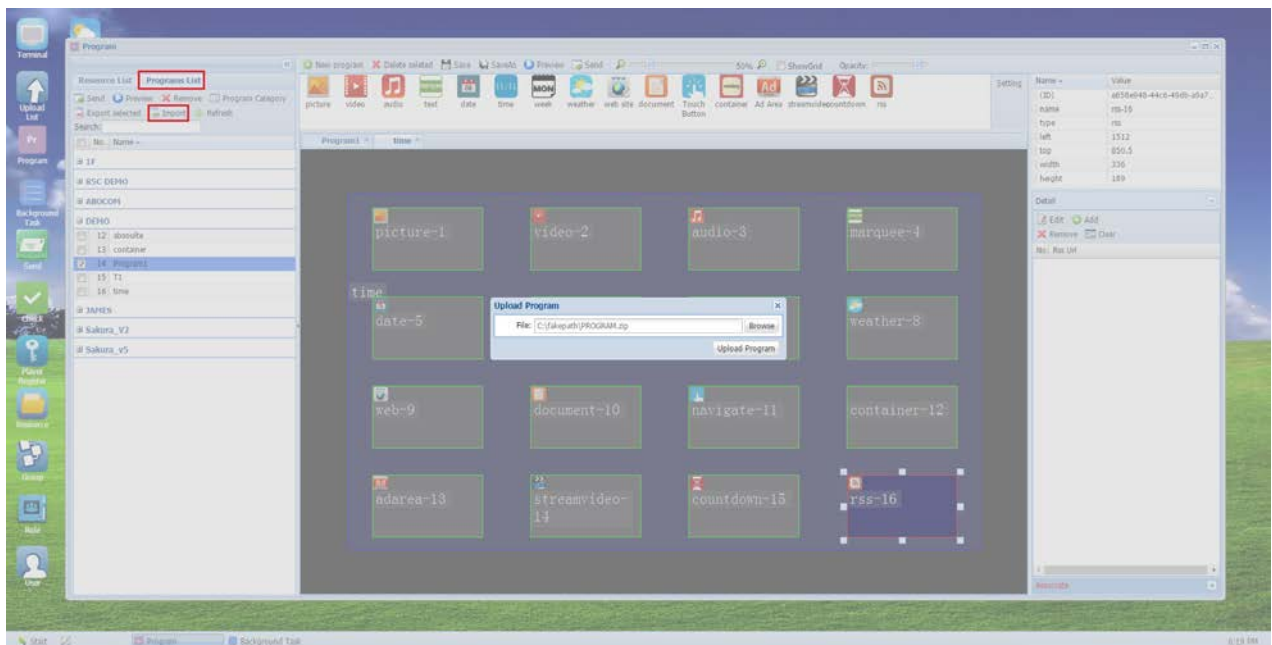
Terminal

Upload List

Program

Background Task

Send

Check

Player Register

Resource

Group

Role

User

Program

Resource List Programs List

Send Preview Remove Program Category

Export selected Import Refresh

Search:

No. Name

1F

BSC DEMO

ABOCOM

DEMO

12 abosulte

13 container

14 Program1

15 T1

16 time

JAMES

Sakura_V2

Sakura_v5

New program Delete selected Save SaveAs Preview Send 55% ShowGrid Opacity:

picture video audio text date time week weather web site document Touch Button container Ad Area streamvideo countdown rss

Program1 time

picture-1

video-2

audio-3

marquee-4

time

date-5

weather-8

Upload Program

File: C:\fakepath\PROGRAM.zip Browse

Upload Program

web-9

document-10

navigate-11

container-12

adarea-13

streamvideo-14

countdown-15

rss-16

Setting

Name Value

(ID) a656e048-44c6-49db-a5a7...

name rss-16

type rss

left 1512

top 850.5

width 336

height 189

Detail

Edit Add

Remove Clear

No. Rss Url

Start Program Background Task

6:19 PM